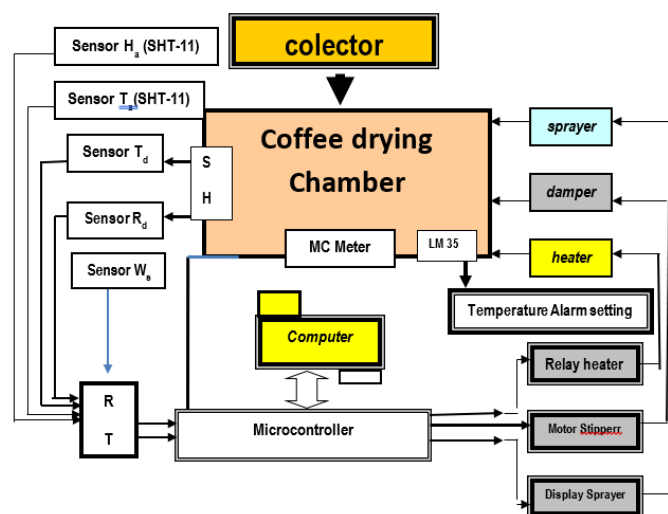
colector

Sensor $H_a$ (SHT-11)

Sensor $T_a$ (SHT-11)

Sensor $T_d$

Sensor $R_d$

Sensor $W_a$

Coffee drying Chamber

S

H

MC Meter

LM 35

sprayer

damper

heater

Temperature Alarm setting

Computer

R

T

Microcontroller

Relay heater

Motor Stipperr

Display Sprayer